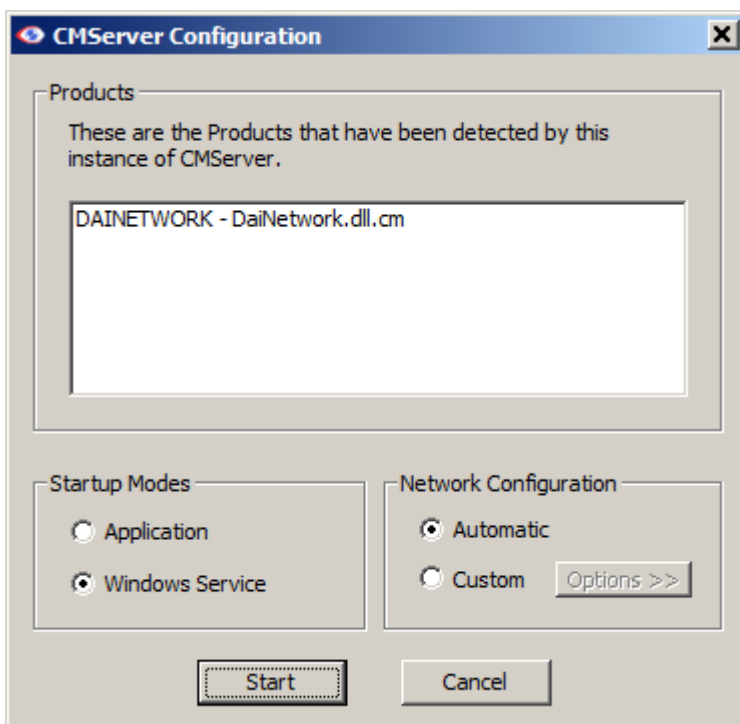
CMServer Configuration

Products

These are the Products that have been detected by this instance of CMServer.

DAINETWORK - DaiNetwork.dll.cm

Startup Modes

Application

Windows Service

Network Configuration

Automatic

Custom

Options >>

Start

Cancel